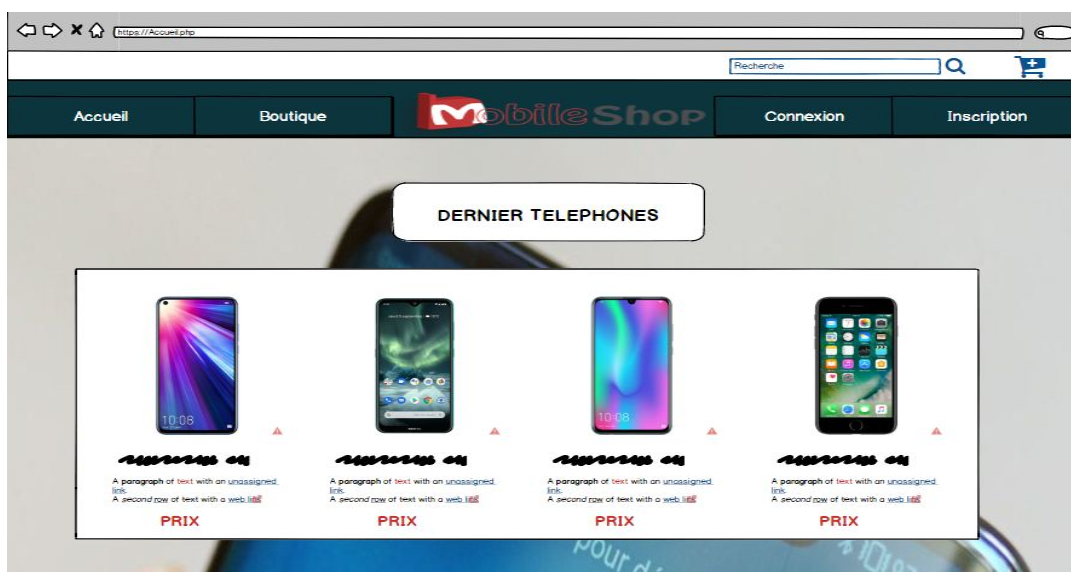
https://Accueil.php

Recherche

Accueil
Boutique
MobileShop
Connexion
Inscription

DERNIER TELEPHONES

10:08

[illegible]
A **paragraph** of text with an unassigned link.
A *second* row of text with a web link.
PRIX

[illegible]
A **paragraph** of text with an unassigned link.
A *second* row of text with a web link.
PRIX

10:08

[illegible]
A **paragraph** of text with an unassigned link.
A *second* row of text with a web link.
PRIX

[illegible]
A **paragraph** of text with an unassigned link.
A *second* row of text with a web link.
PRIX

pour d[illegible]